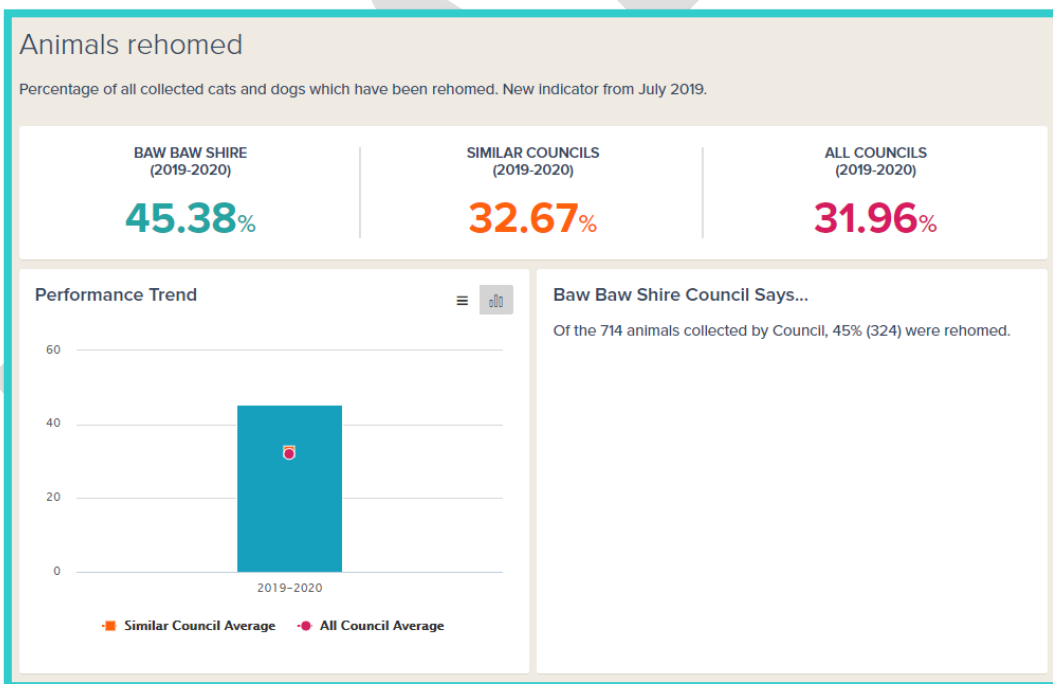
Animals rehomed

Percentage of all collected cats and dogs which have been rehomed. New indicator from July 2019.

BAW BAW SHIRE
(2019-2020)
45.38%

SIMILAR COUNCILS
(2019-2020)
32.67%

ALL COUNCILS
(2019-2020)
31.96%

Performance Trend

60
40
20
0
2019–2020

Similar Council Average
All Council Average

Baw Baw Shire Council Says...

Of the 714 animals collected by Council, 45% (324) were rehomed.